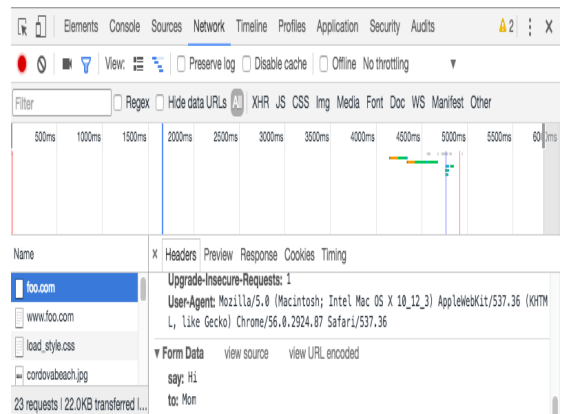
Elements Console Sources Network Timeline Profiles Application Security Audits ⚠2 ⋮ ✕

View: Preserve log Disable cache Offline No throttling ▼

Filter Regex Hide data URLs All XHR JS CSS Img Media Font Doc WS Manifest Other

500ms 1000ms 1500ms 2000ms 2500ms 3000ms 3500ms 4000ms 4500ms 5000ms 5500ms 6000ms

Name
foo.com
www.foo.com
load_style.css
cordovabeach.jpg
23 requests | 22.0KB transferred |...

× Headers Preview Response Cookies Timing

Upgrade-Insecure-Requests: 1
User-Agent: Mozilla/5.0 (Macintosh; Intel Mac OS X 10_12_3) AppleWebKit/537.36 (KHTML, like Gecko) Chrome/56.0.2924.87 Safari/537.36

▼ Form Data view source view URL encoded
say: Hi
to: Mom